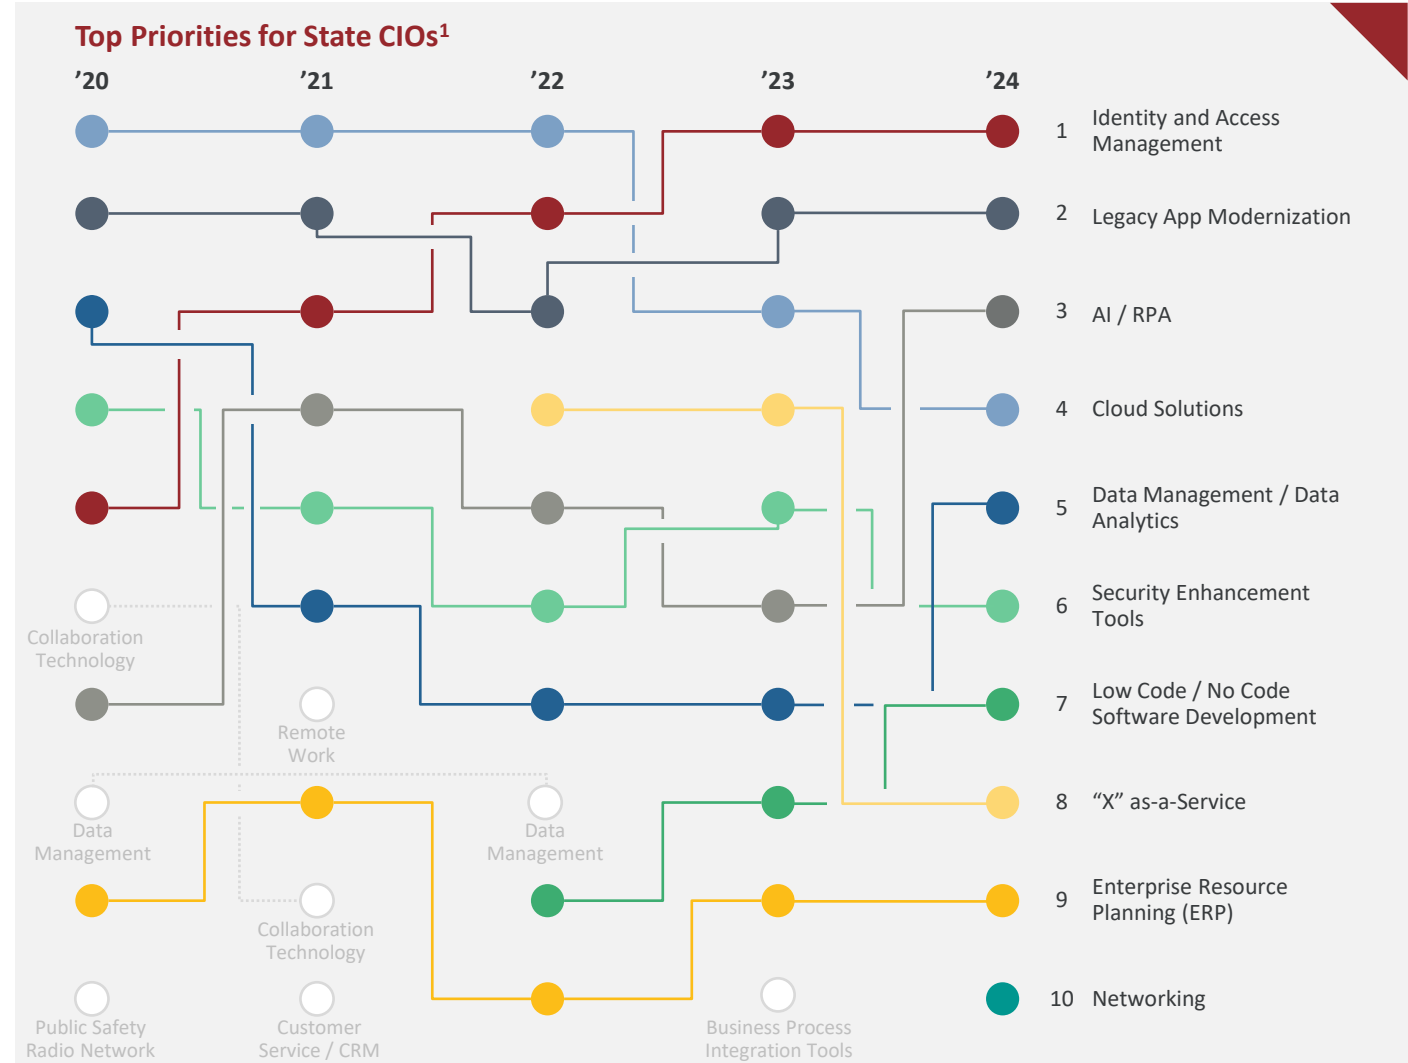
Top Priorities for State CIOs$^1$

’20 ’21 ’22 ’23 ’24

1 Identity and Access Management

2 Legacy App Modernization

3 AI / RPA

4 Cloud Solutions

5 Data Management / Data Analytics

6 Security Enhancement Tools

7 Low Code / No Code Software Development

8 “X” as-a-Service

9 Enterprise Resource Planning (ERP)

10 Networking

Collaboration Technology

Remote Work

Data Management

Data Management

Collaboration Technology

Public Safety Radio Network

Customer Service / CRM

Business Process Integration Tools